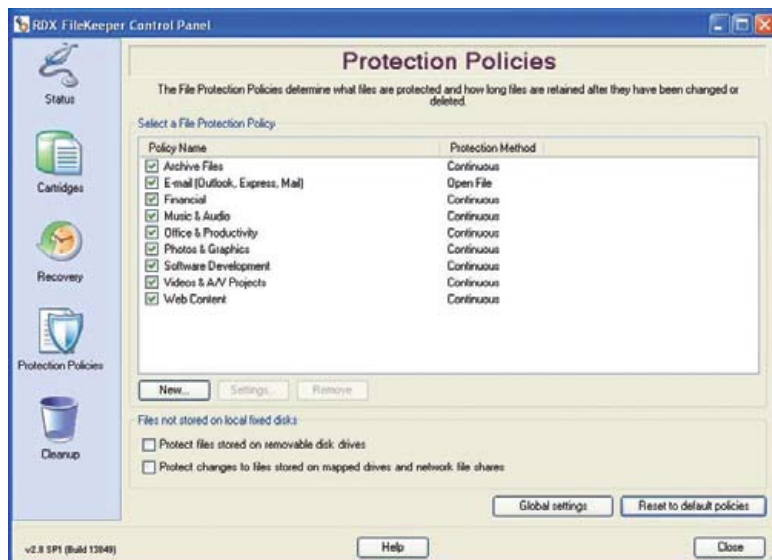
RDX FileKeeper Control Panel

Status

Cartridges

Recovery

Protection Policies

Cleanup

Protection Policies

The File Protection Policies determine what files are protected and how long files are retained after they have been changed or deleted.

Select a File Protection Policy

| Policy Name | Protection Method |
|---|---|
| ☑ Archive Files | Continuous |
| ☑ E-mail (Outlook, Express, Mail) | Open File |
| ☑ Financial | Continuous |
| ☑ Music & Audio | Continuous |
| ☑ Office & Productivity | Continuous |
| ☑ Photos & Graphics | Continuous |
| ☑ Software Development | Continuous |
| ☑ Videos & A/V Projects | Continuous |
| ☑ Web Content | Continuous |

New... Settings... Remove

Files not stored on local fixed disks

☐ Protect files stored on removable disk drives

☐ Protect changes to files stored on mapped drives and network file shares

Global settings Reset to default policies

v2.0 SP1 (Build 13049)

Help

Close